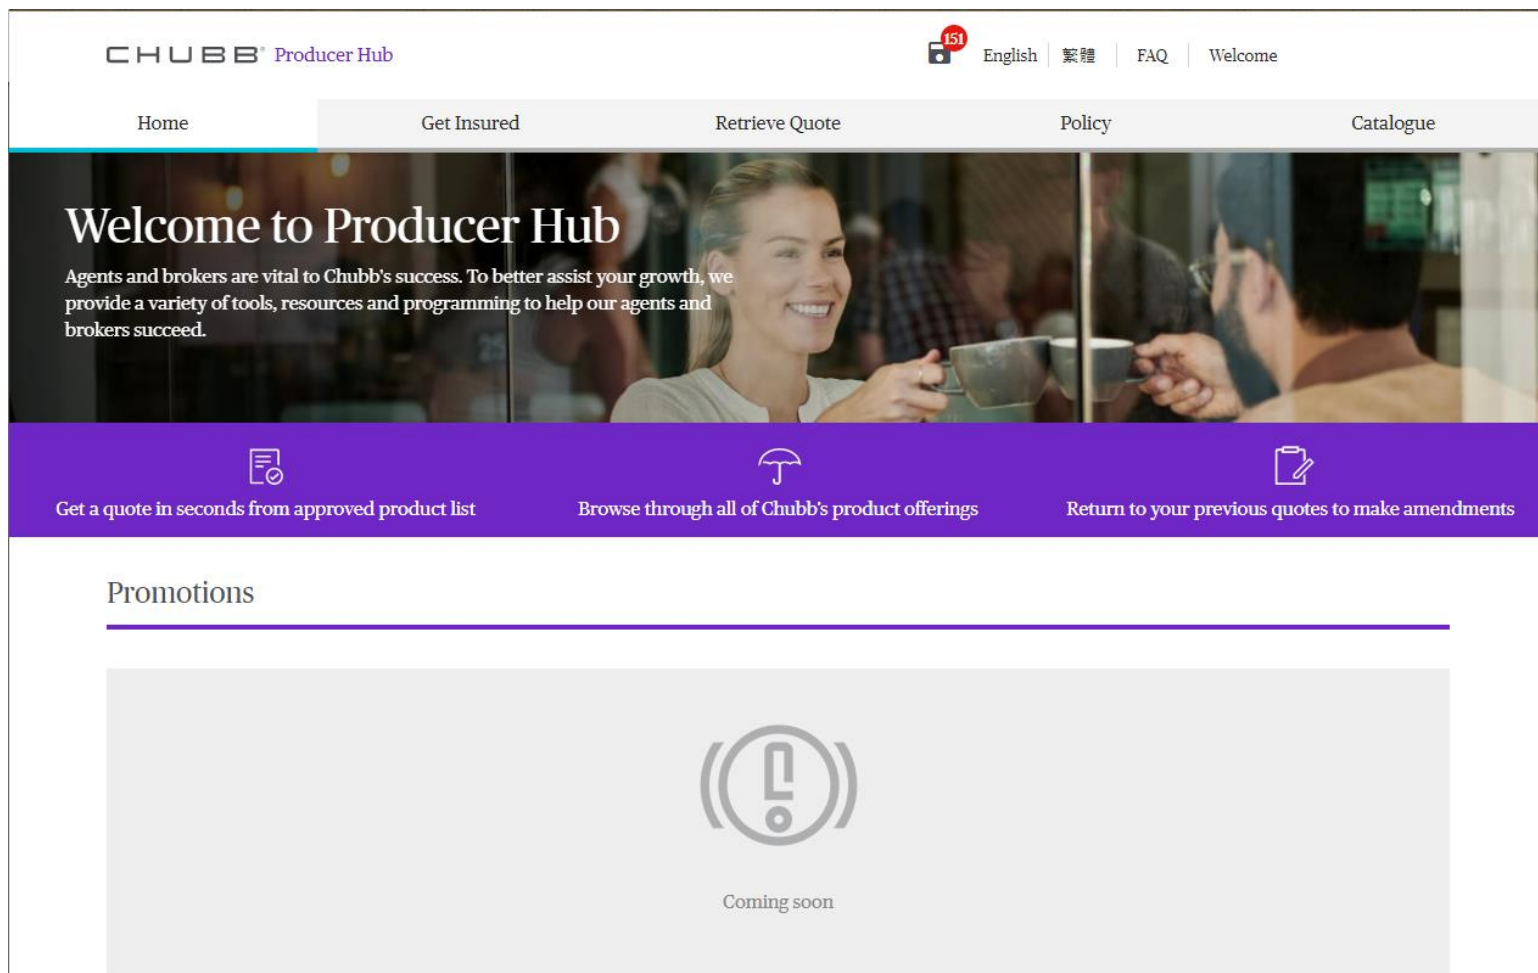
CHUBB® Producer Hub

151 English | 繁體 | FAQ | Welcome

Home Get Insured Retrieve Quote Policy Catalogue

Welcome to Producer Hub

Agents and brokers are vital to Chubb's success. To better assist your growth, we provide a variety of tools, resources and programming to help our agents and brokers succeed.

Get a quote in seconds from approved product list

Browse through all of Chubb's product offerings

Return to your previous quotes to make amendments

Promotions

Coming soon